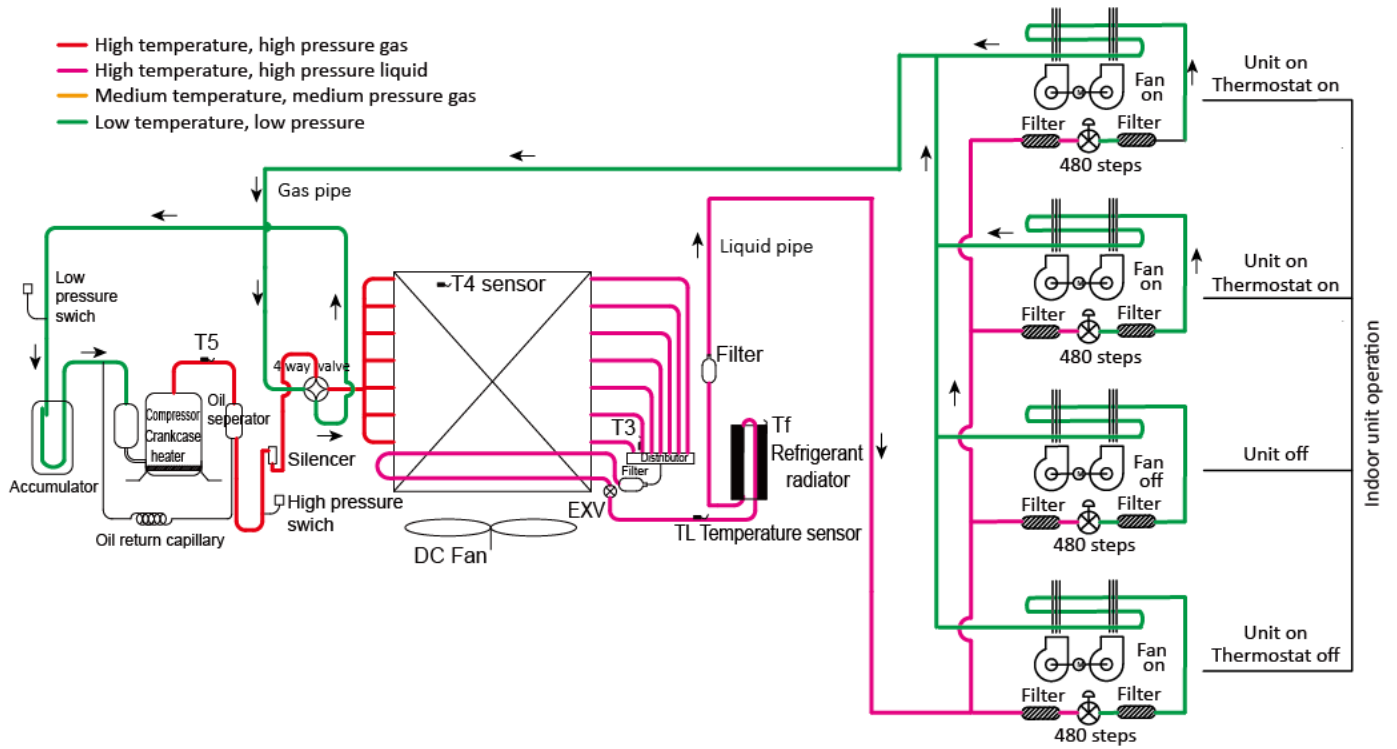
High temperature, high pressure gas
High temperature, high pressure liquid
Medium temperature, medium pressure gas
Low temperature, low pressure

Gas pipe

Low pressure swich

T5

Compressor
Crankcase heater

Oil seperator

4 way valve

Silencer

High pressure swich

Accumulator

Oil return capillary

T4 sensor

T3

Distributor

Filter

EXV

DC Fan

Liquid pipe

Filter

Tf

Refrigerant radiator

TL Temperature sensor

Fan on
Filter
Filter
480 steps
Unit on
Thermostat on

Fan on
Filter
Filter
480 steps
Unit on
Thermostat on

Fan off
Filter
Filter
480 steps
Unit off

Fan on
Filter
Filter
480 steps
Unit on
Thermostat off

Indoor unit operation